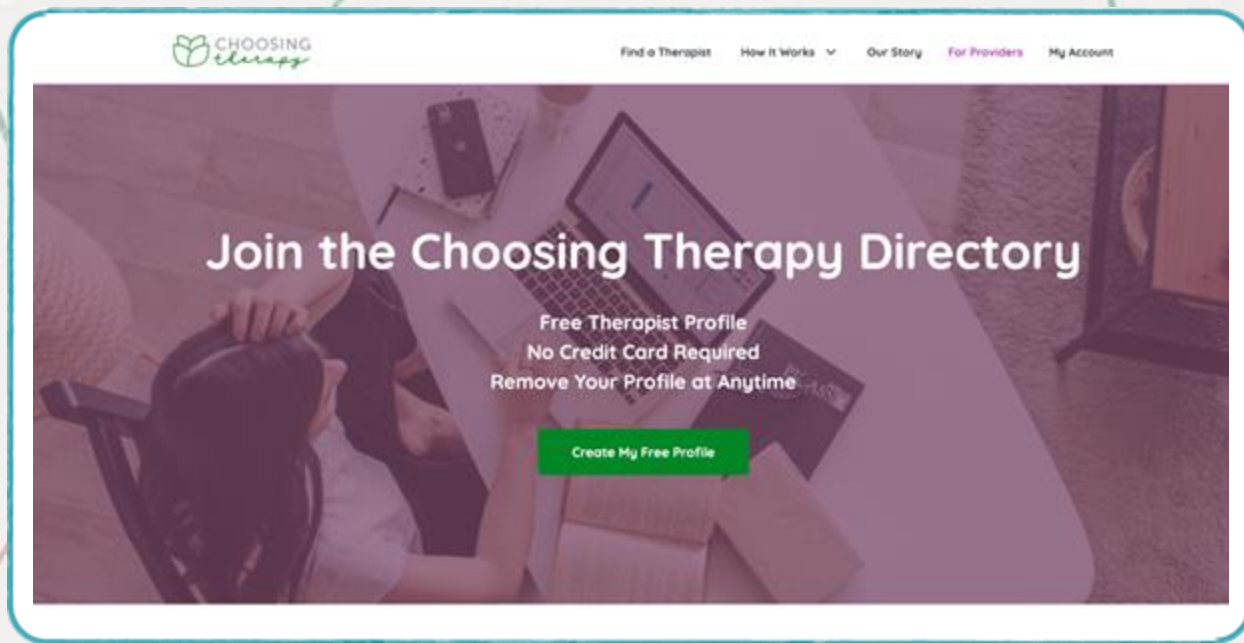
CHOOSING therapy

Find a Therapist How It Works Our Story For Providers My Account

Join the Choosing Therapy Directory

Free Therapist Profile
No Credit Card Required
Remove Your Profile at Anytime

Create My Free Profile